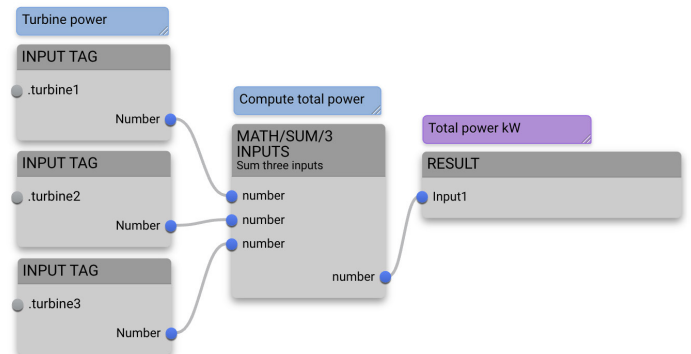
Turbine power

INPUT TAG
.turbine1
Number

INPUT TAG
.turbine2
Number

INPUT TAG
.turbine3
Number

Compute total power

MATH/SUM/3 INPUTS
Sum three inputs
number
number
number
number

Total power kW

RESULT
Input1